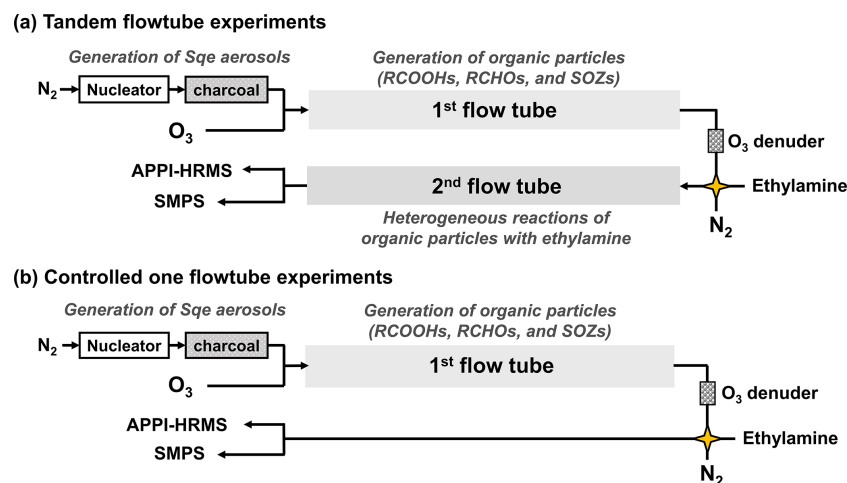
(a) Tandem flowtube experiments

Generation of Sqe aerosols

Generation of organic particles (RCOOHs, RCHOs, and SOZs)

$N_2$ Nucleator charcoal

$O_3$

1$^{st}$ flow tube

$O_3$ denuder

APPI-HRMS

SMPS

2$^{nd}$ flow tube

Ethylamine

Heterogeneous reactions of organic particles with ethylamine

$N_2$

(b) Controlled one flowtube experiments

Generation of Sqe aerosols

Generation of organic particles (RCOOHs, RCHOs, and SOZs)

$N_2$ Nucleator charcoal

$O_3$

1$^{st}$ flow tube

$O_3$ denuder

APPI-HRMS

SMPS

Ethylamine

$N_2$